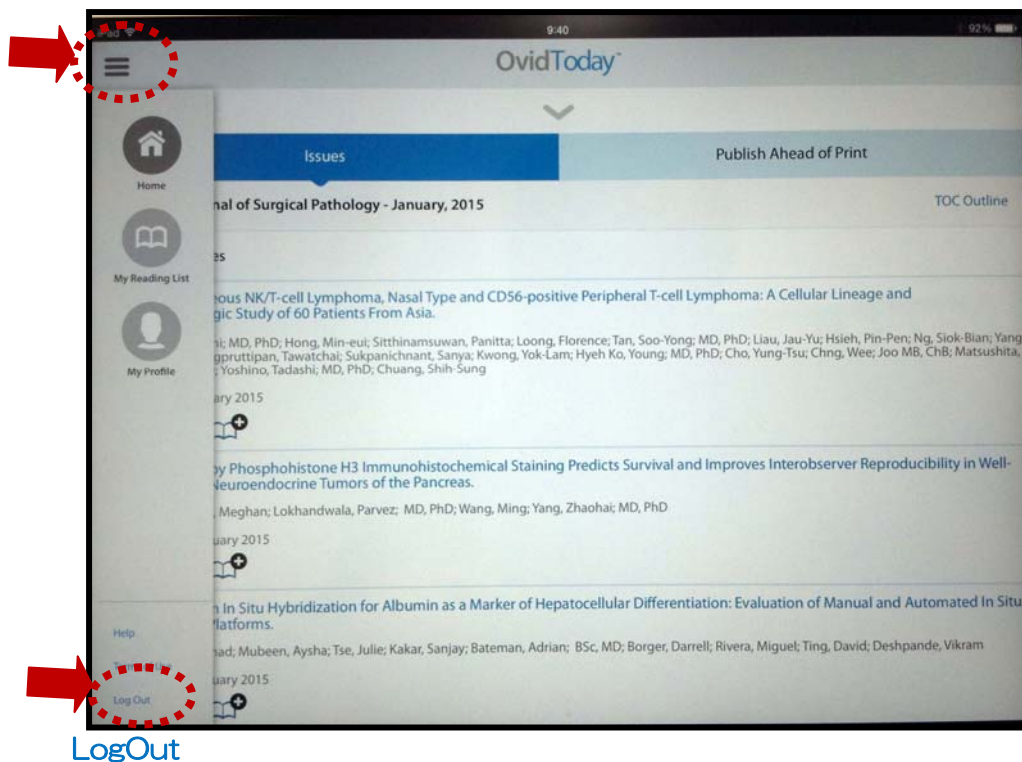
iPad
9:40
92%

OvidToday

Home
My Reading List
My Profile

Issues
Publish Ahead of Print

nal of Surgical Pathology - January, 2015
TOC Outline

es

eous NK/T-cell Lymphoma, Nasal Type and CD56-positive Peripheral T-cell Lymphoma: A Cellular Lineage and gic Study of 60 Patients From Asia.

i; MD, PhD; Hong, Min-eui; Sitthinamsuwan, Panitta; Loong, Florence; Tan, Soo-Yong; MD, PhD; Liau, Jau-Yu; Hsieh, Pin-Pen; Ng, Siok-Bian; Yang gpruttipan, Tawatchai; Sukpanichnant, Sanya; Kwong, Yok-Lam; Hyeh Ko, Young; MD, PhD; Cho, Yung-Tsu; Chng, Wee; Joo MB, ChB; Matsushita, Yoshino, Tadashi; MD, PhD; Chuang, Shih-Sung

ary 2015

by Phosphohistone H3 Immunohistochemical Staining Predicts Survival and Improves Interobserver Reproducibility in Well- Neuroendocrine Tumors of the Pancreas.

Meghan; Lokhandwala, Parvez; MD, PhD; Wang, Ming; Yang, Zhaohai; MD, PhD

uary 2015

n In Situ Hybridization for Albumin as a Marker of Hepatocellular Differentiation: Evaluation of Manual and Automated In Situ Platforms.

had; Mubeen, Aysha; Tse, Julie; Kakar, Sanjay; Bateman, Adrian; BSc, MD; Borger, Darrell; Rivera, Miguel; Ting, David; Deshpande, Vikram

uary 2015

Help
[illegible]
Log Out

LogOut